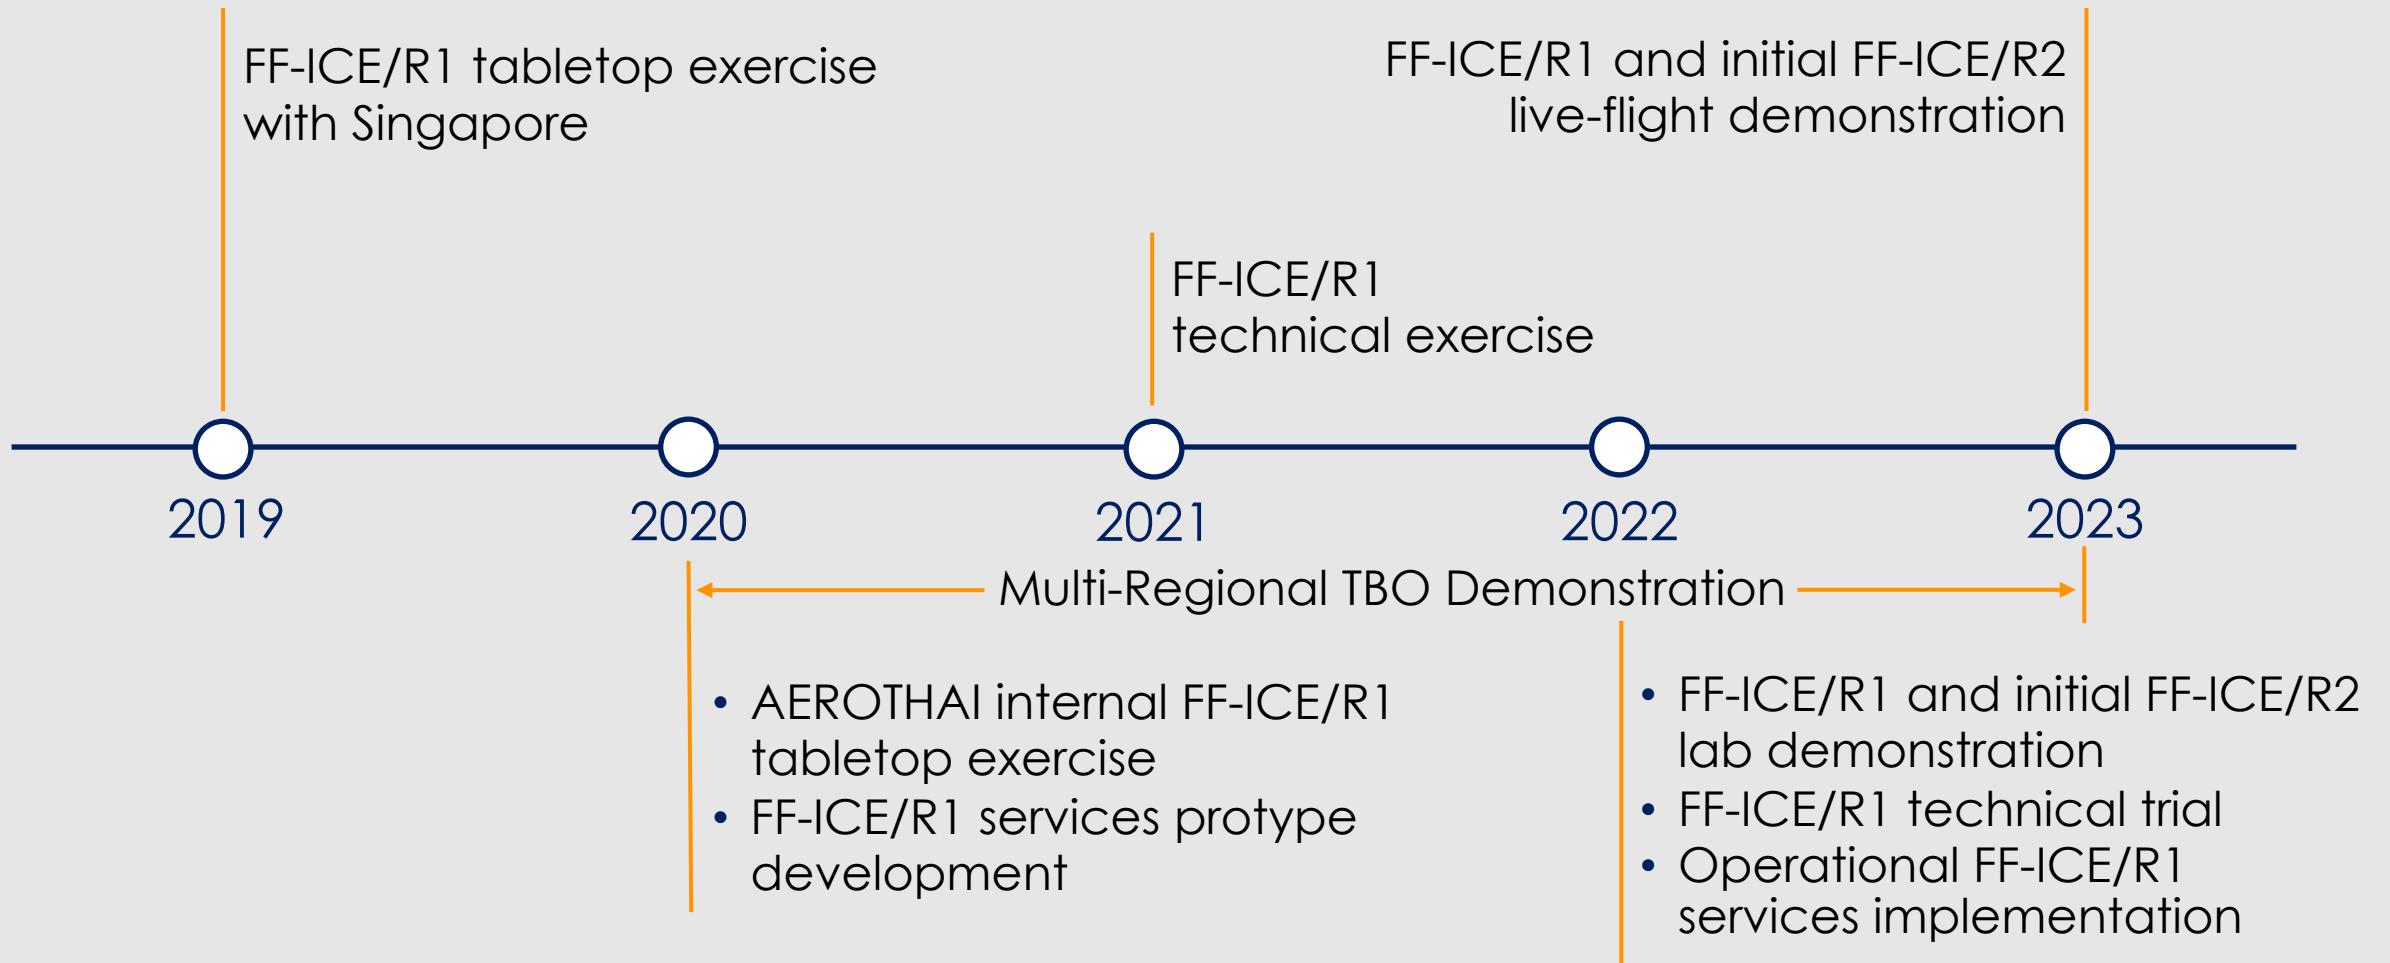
FF-ICE/R1 tabletop exercise with Singapore

FF-ICE/R1 and initial FF-ICE/R2 live-flight demonstration

FF-ICE/R1 technical exercise

2019

2020

2021

2022

2023

Multi-Regional TBO Demonstration

• AEROTHAI internal FF-ICE/R1 tabletop exercise
• FF-ICE/R1 services protype development

• FF-ICE/R1 and initial FF-ICE/R2 lab demonstration
• FF-ICE/R1 technical trial
• Operational FF-ICE/R1 services implementation